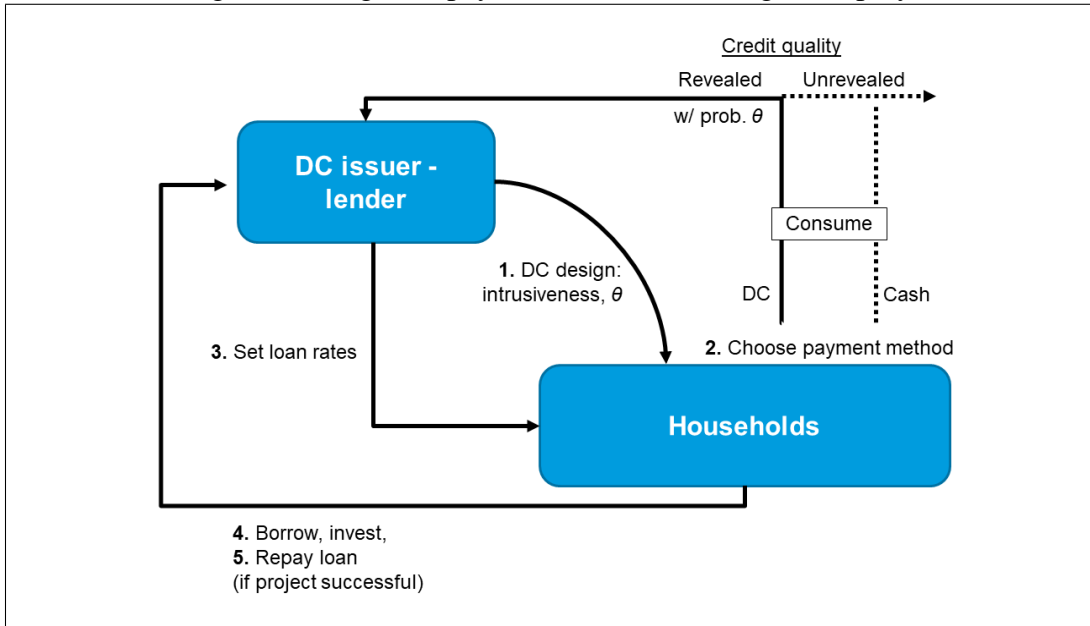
Credit quality

Revealed

Unrevealed

w/ prob. $\theta$

DC issuer - lender

Consume

1. DC design: intrusiveness, $\theta$

DC

Cash

3. Set loan rates

2. Choose payment method

Households

4. Borrow, invest,
5. Repay loan
(if project successful)